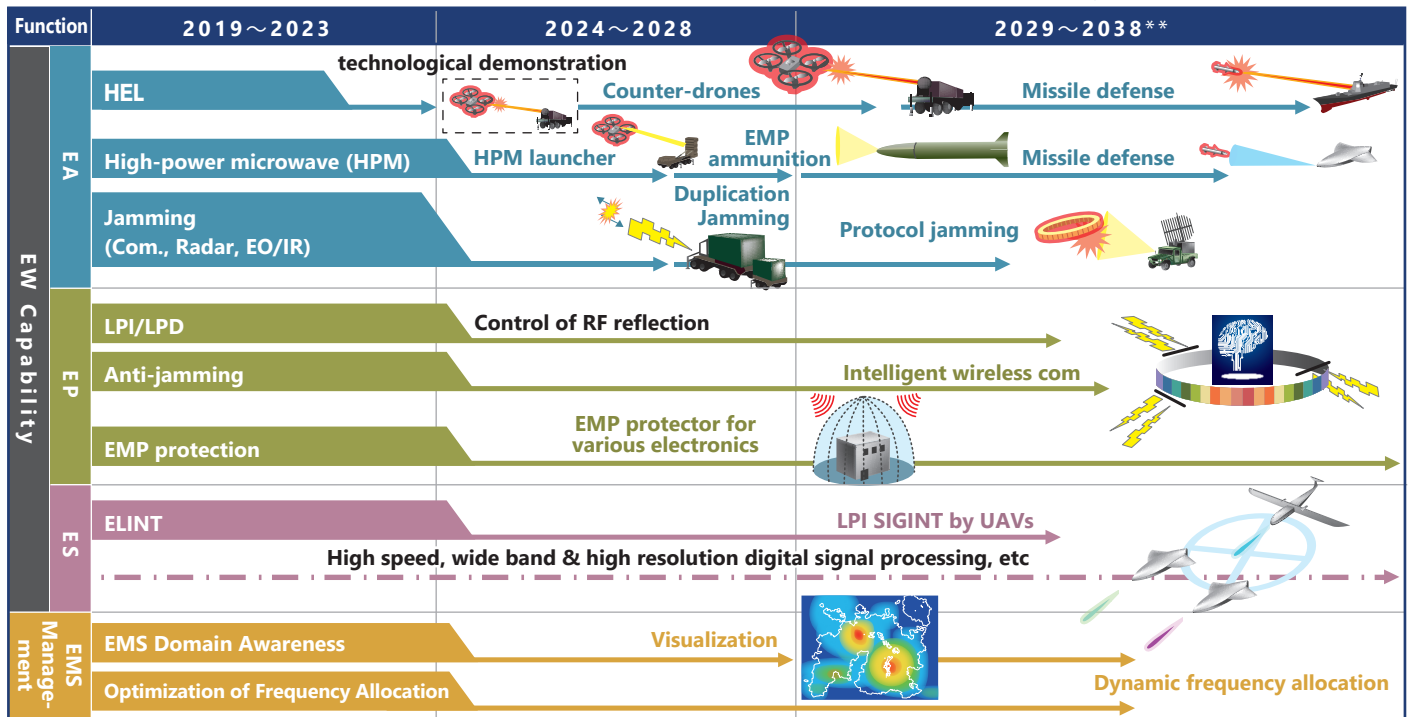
| Function | 2019～2023 | 2024～2028 | 2029～2038** |
|---|---|---|---|

EW Capability

EA

HEL

technological demonstration

Counter-drones

Missile defense

High-power microwave (HPM)

HPM launcher

EMP ammunition

Missile defense

Jamming (Com., Radar, EO/IR)

Duplication Jamming

Protocol jamming

EP

LPI/LPD

Control of RF reflection

Anti-jamming

Intelligent wireless com

EMP protection

EMP protector for various electronics

ES

ELINT

LPI SIGINT by UAVs

High speed, wide band & high resolution digital signal processing, etc

EMS Management

EMS Domain Awareness

Visualization

Optimization of Frequency Allocation

Dynamic frequency allocation